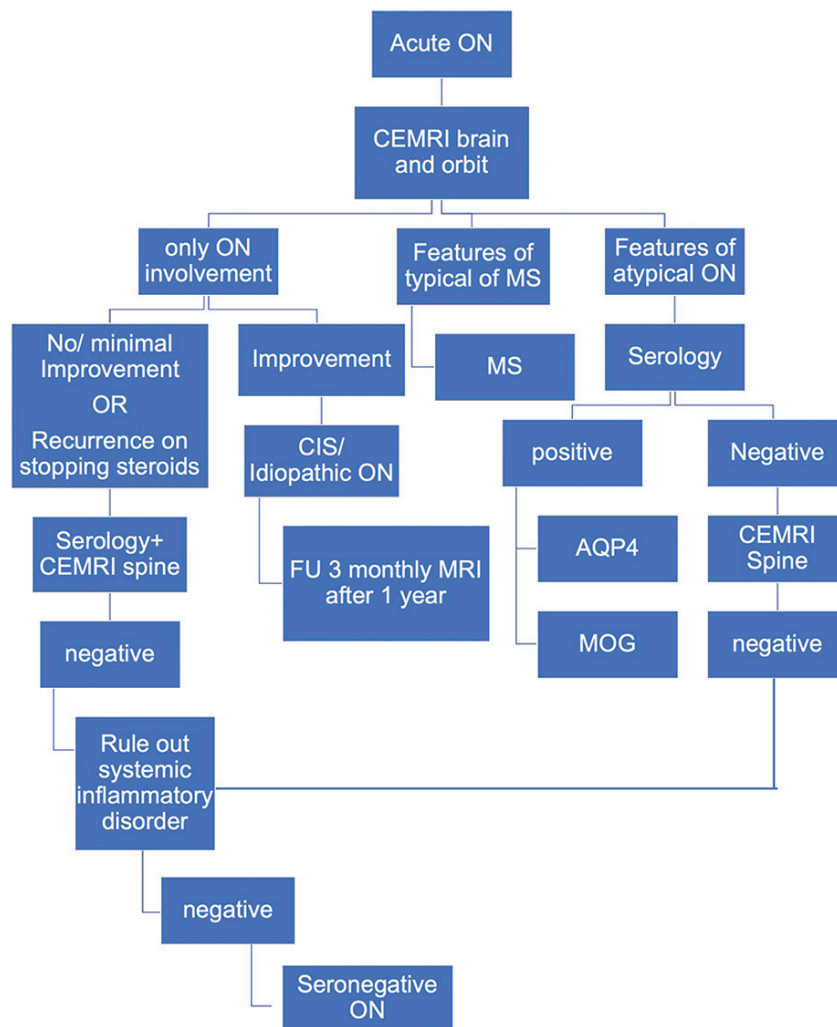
Acute ON

CEMRI brain and orbit

only ON involvement

Features of typical of MS

Features of atypical ON

No/ minimal Improvement OR Recurrence on stopping steroids

Improvement

MS

Serology

CIS/ Idiopathic ON

positive

Negative

Serology+ CEMRI spine

FU 3 monthly MRI after 1 year

AQP4

CEMRI Spine

negative

MOG

negative

Rule out systemic inflammatory disorder

negative

Seronegative ON